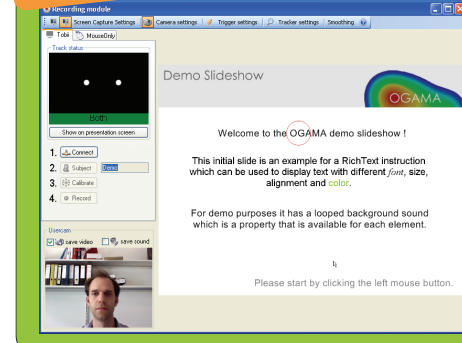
Recording module
Screen Capture Settings | Camera settings | Trigger settings | Tracker settings | Smoothing
Tobii | MouseOnly
Track status
Both
Show on presentation screen
1. Connect
2. Subject Demo
3. Calibrate
4. Record
Usercam
save video | save sound

Demo Slideshow
OGAMA

Welcome to the OGAMA demo slideshow !

This initial slide is an example for a RichText instruction which can be used to display text with different font, size, alignment and color.

For demo purposes it has a looped background sound which is a property that is available for each element.

Please start by clicking the left mouse button.